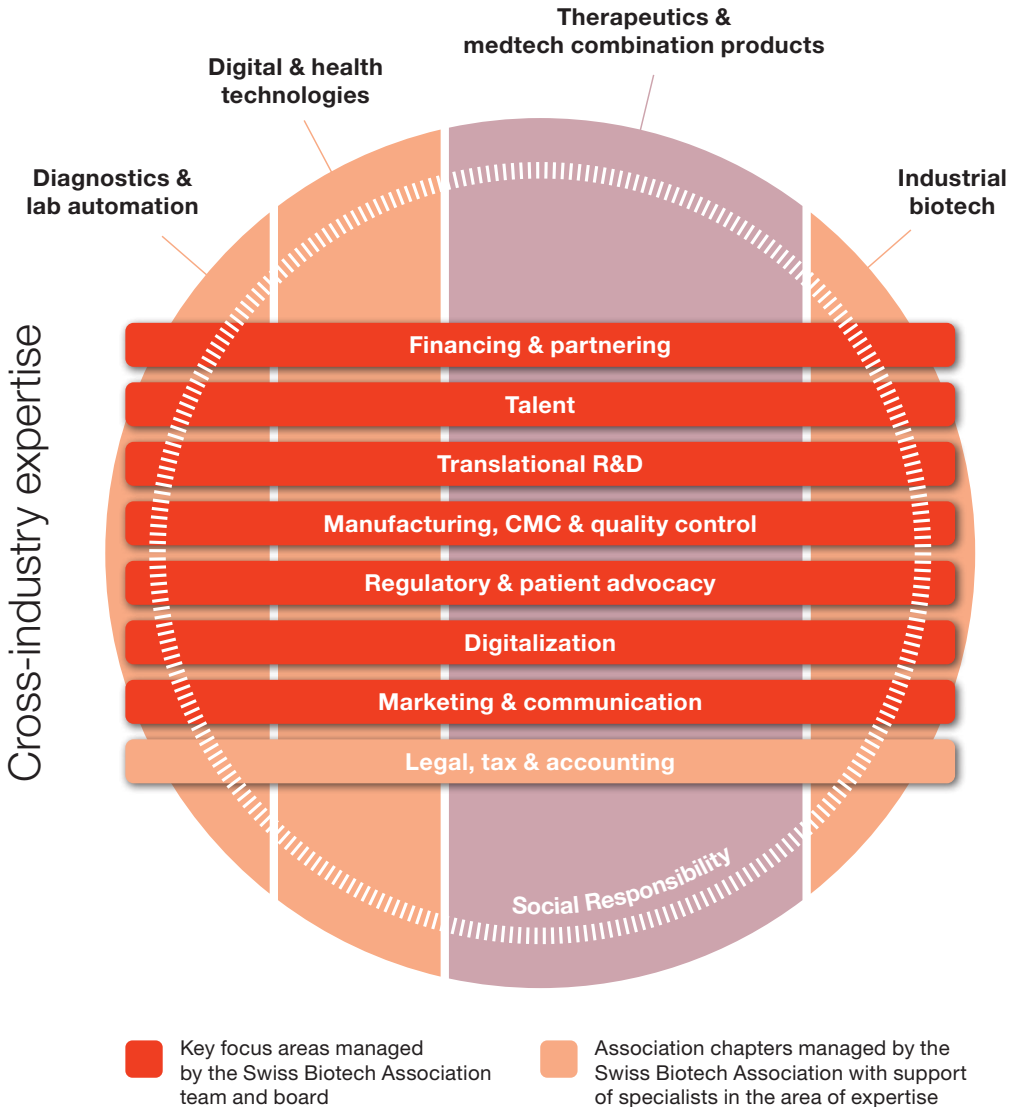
Therapeutics & medtech combination products

Digital & health technologies

Diagnostics & lab automation

Industrial biotech

Cross-industry expertise

Financing & partnering

Talent

Translational R&D

Manufacturing, CMC & quality control

Regulatory & patient advocacy

Digitalization

Marketing & communication

Legal, tax & accounting

Social Responsibility

Key focus areas managed by the Swiss Biotech Association team and board

Association chapters managed by the Swiss Biotech Association with support of specialists in the area of expertise